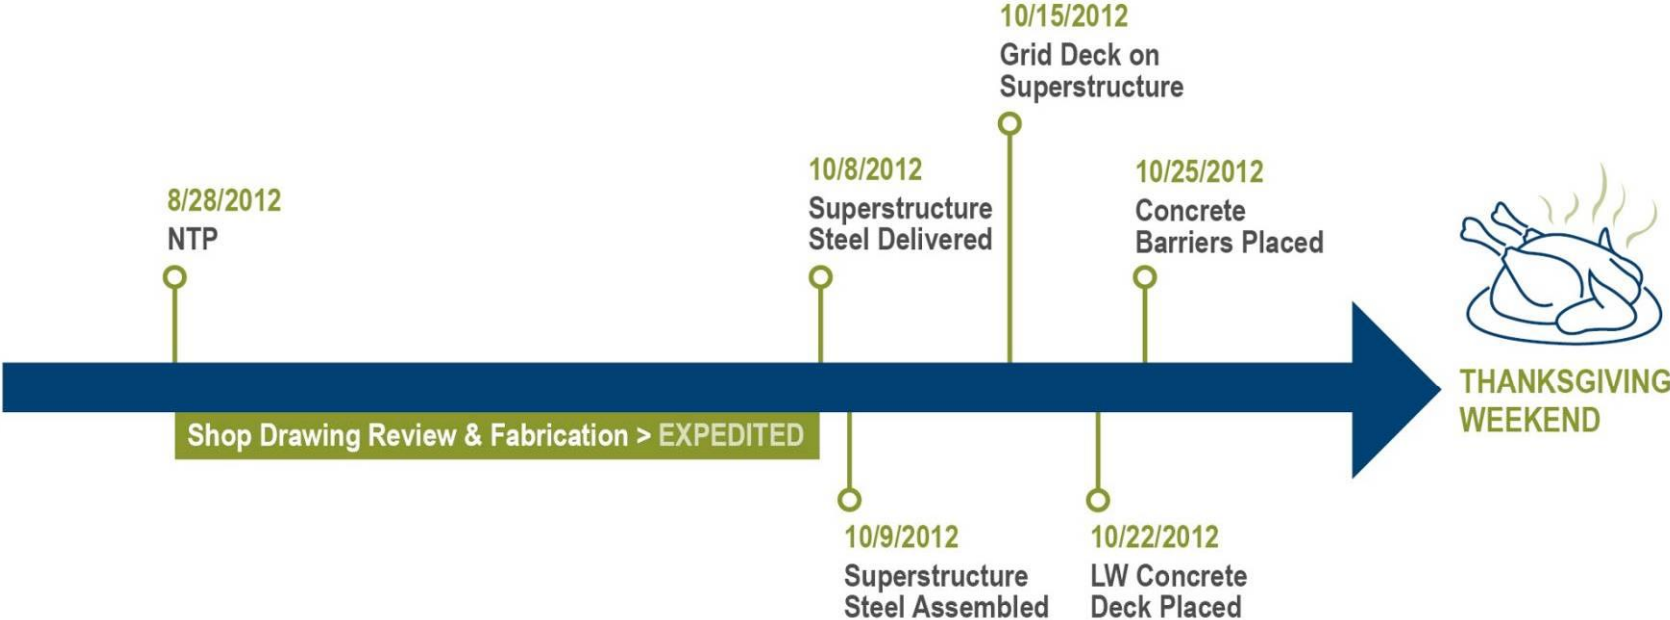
8/28/2012
NTP

Shop Drawing Review & Fabrication > EXPEDITED

10/8/2012
Superstructure Steel Delivered

10/9/2012
Superstructure Steel Assembled

10/15/2012
Grid Deck on Superstructure

10/22/2012
LW Concrete Deck Placed

10/25/2012
Concrete Barriers Placed

THANKSGIVING WEEKEND